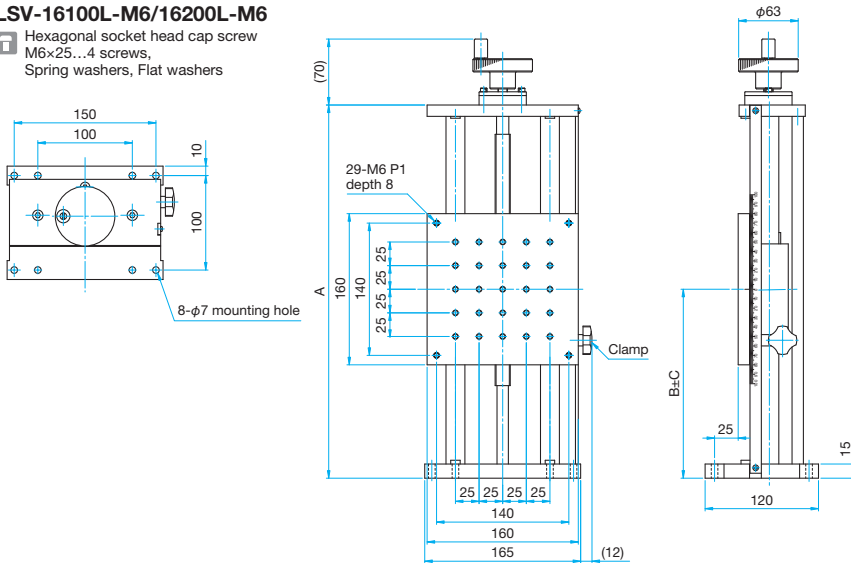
LSV-16100L-M6/16200L-M6

Hexagonal socket head cap screw M6×25…4 screws, Spring washers, Flat washers

150
100
10
100
8-$\phi$7 mounting hole

(70)
29-M6 P1 depth 8
25
25
25
25
160
140
A
Clamp
25 25 25 25
140
160
165
(12)

$\phi$63
B±C
25
120
15